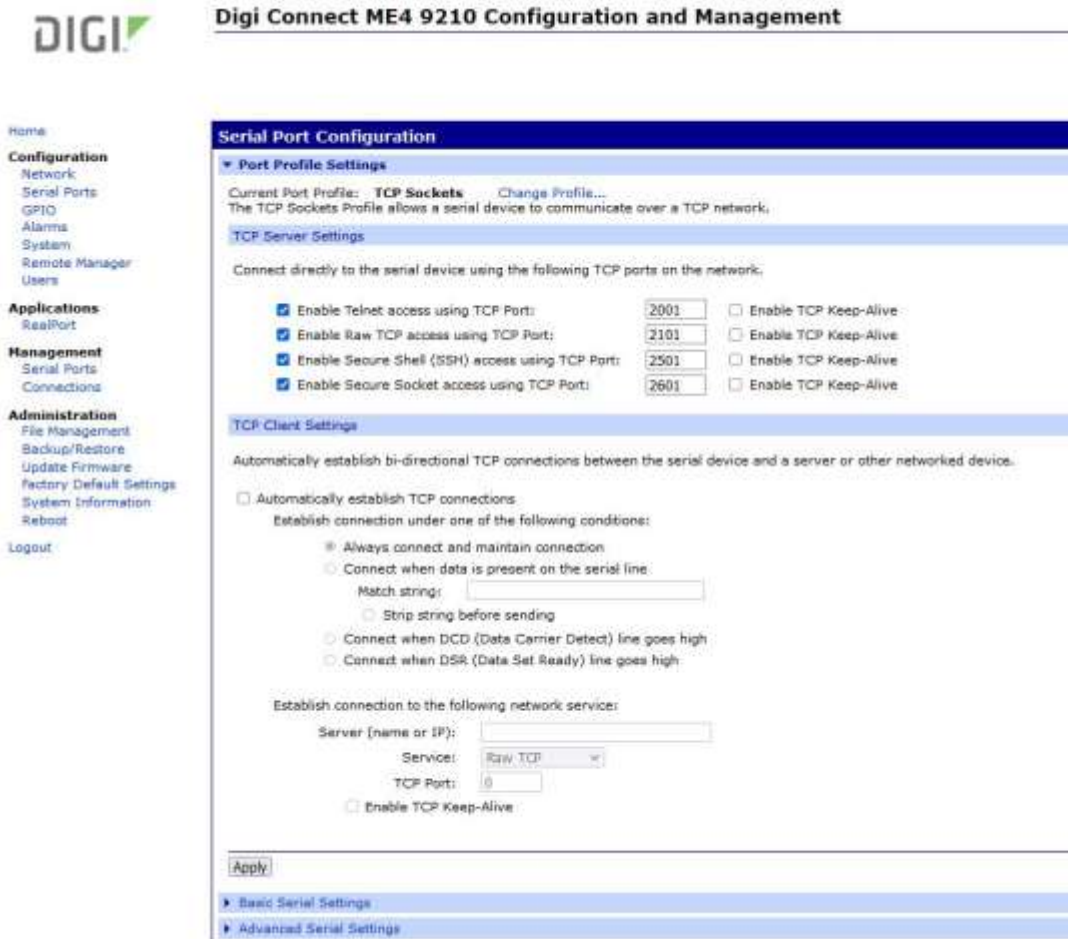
DIGI

Digi Connect ME4 9210 Configuration and Management

Home

Configuration
Network
Serial Ports
GPIO
Alarms
System
Remote Manager
Users

Applications
RealPort

Management
Serial Ports
Connections

Administration
File Management
Backup/Restore
Update Firmware
Factory Default Settings
System Information
Reboot

Logout

Serial Port Configuration

▾ Port Profile Settings

Current Port Profile: TCP Sockets Change Profile...
The TCP Sockets Profile allows a serial device to communicate over a TCP network.

TCP Server Settings

Connect directly to the serial device using the following TCP ports on the network.

| | | |
|---|---|---|
| Enable Telnet access using TCP Port: | 2001 | Enable TCP Keep-Alive |
| Enable Raw TCP access using TCP Port: | 2101 | Enable TCP Keep-Alive |
| Enable Secure Shell (SSH) access using TCP Port: | 2501 | Enable TCP Keep-Alive |
| Enable Secure Socket access using TCP Port: | 2601 | Enable TCP Keep-Alive |

TCP Client Settings

Automatically establish bi-directional TCP connections between the serial device and a server or other networked device.

Automatically establish TCP connections
Establish connection under one of the following conditions:
Always connect and maintain connection
Connect when data is present on the serial line
Match string:
Strip string before sending
Connect when DCD (Data Carrier Detect) line goes high
Connect when DSR (Data Set Ready) line goes high

Establish connection to the following network service:
Server (name or IP):
Service: Raw TCP
TCP Port: 0
Enable TCP Keep-Alive

Apply

▸ Basic Serial Settings
▸ Advanced Serial Settings